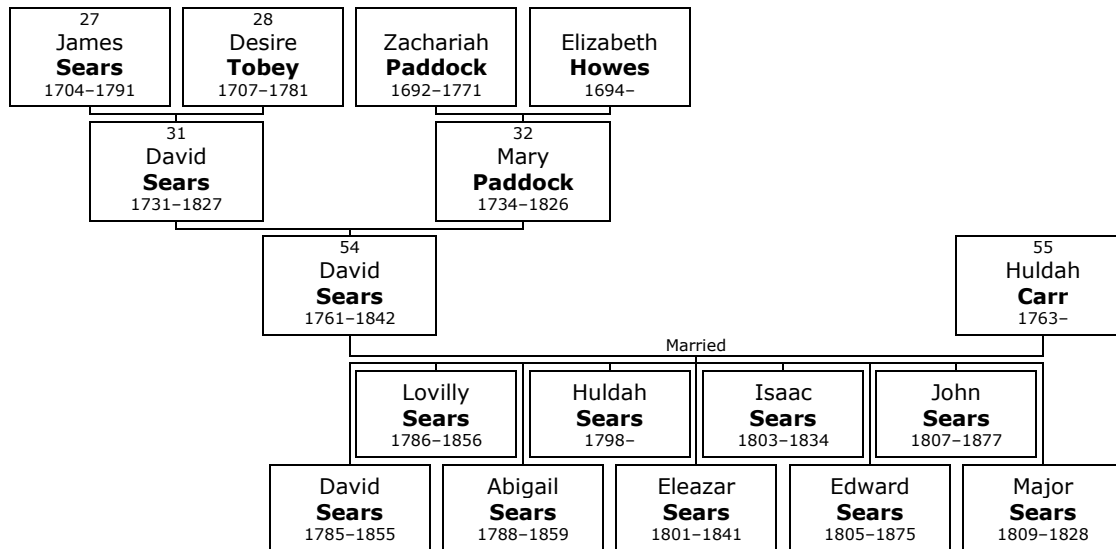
27
James
**Sears**
1704–1791

28
Desire
**Tobey**
1707–1781

Zachariah
**Paddock**
1692–1771

Elizabeth
**Howes**
1694–

31
David
**Sears**
1731–1827

32
Mary
**Paddock**
1734–1826

54
David
**Sears**
1761–1842

55
Huldah
**Carr**
1763–

Married

Lovilly
**Sears**
1786–1856

Huldah
**Sears**
1798–

Isaac
**Sears**
1803–1834

John
**Sears**
1807–1877

David
**Sears**
1785–1855

Abigail
**Sears**
1788–1859

Eleazar
**Sears**
1801–1841

Edward
**Sears**
1805–1875

Major
**Sears**
1809–1828